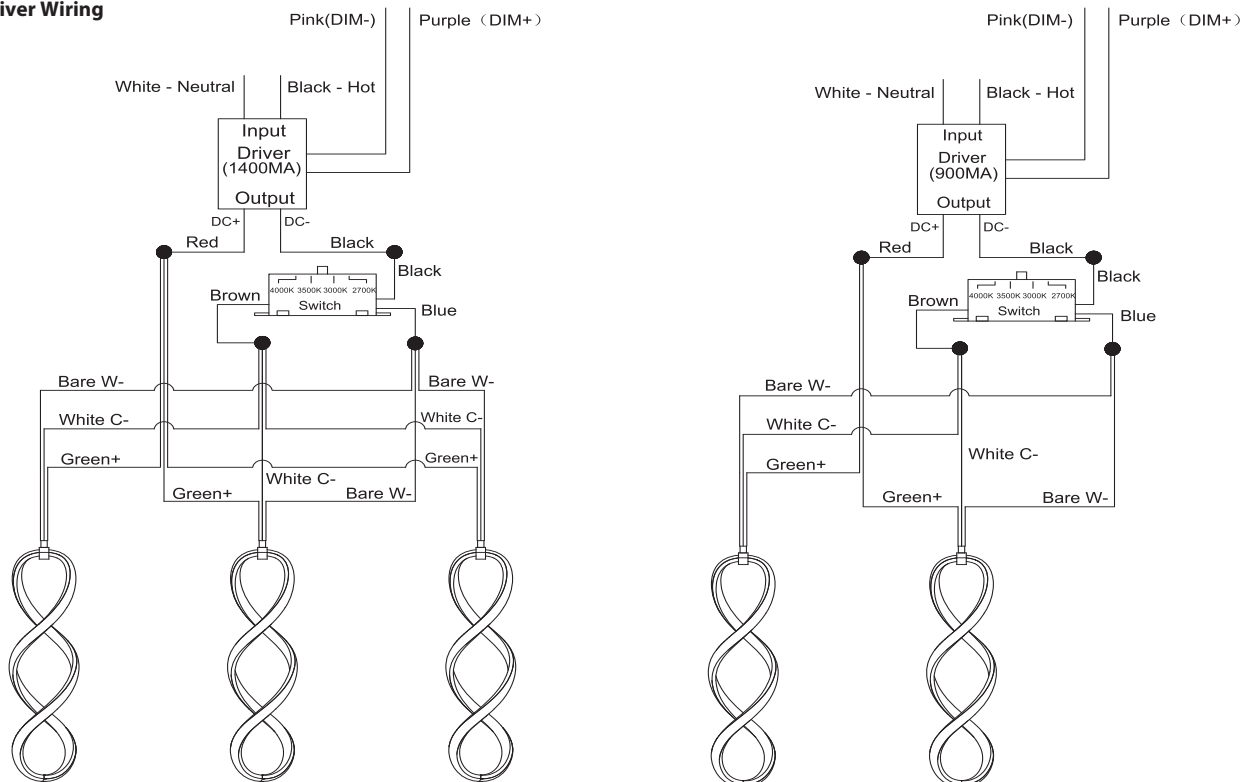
iver Wiring

Pink(DIM-)
Purple（DIM+）
White - Neutral
Black - Hot
Input
Driver
(1400MA)
Output
DC+
DC-
Red
Black
Black
4000K 3500K 3000K 2700K
Switch
Brown
Blue
Bare W-
Bare W-
White C-
White C-
Green+
Green+
White C-
Green+
Bare W-

Pink(DIM-)
Purple（DIM+）
White - Neutral
Black - Hot
Input
Driver
(900MA)
Output
DC+
DC-
Red
Black
Black
4000K 3500K 3000K 2700K
Switch
Brown
Blue
Bare W-
White C-
Green+
White C-
Green+
Bare W-